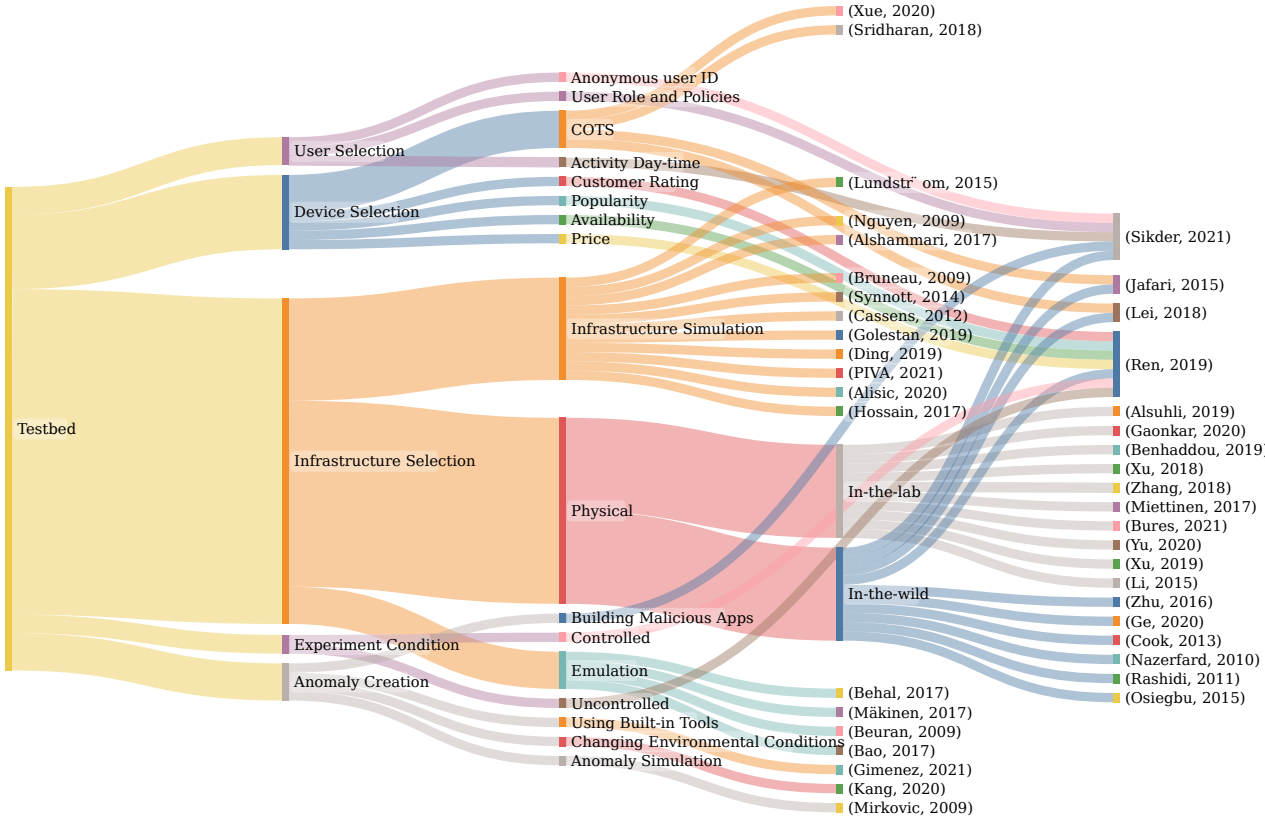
(Xue, 2020)
(Sridharan, 2018)
Anonymous user ID
User Role and Policies
COTS
User Selection
Activity Day-time
Customer Rating
Device Selection
Popularity
Availability
Price
(Lundstr¨ om, 2015)
(Nguyen, 2009)
(Alshammari, 2017)
(Sikder, 2021)
(Jafari, 2015)
(Lei, 2018)
(Bruneau, 2009)
(Synnott, 2014)
(Cassens, 2012)
Infrastructure Simulation
(Golestan, 2019)
(Ding, 2019)
(PIVA, 2021)
(Alisic, 2020)
(Hossain, 2017)
(Ren, 2019)
Testbed
Infrastructure Selection
(Alsuhli, 2019)
(Gaonkar, 2020)
(Benhaddou, 2019)
(Xu, 2018)
(Zhang, 2018)
In-the-lab
(Miettinen, 2017)
Physical
(Bures, 2021)
(Yu, 2020)
(Xu, 2019)
(Li, 2015)
In-the-wild
(Zhu, 2016)
Building Malicious Apps
(Ge, 2020)
Experiment Condition
Controlled
(Cook, 2013)
(Nazerfard, 2010)
Emulation
(Rashidi, 2011)
Anomaly Creation
(Osiegbu, 2015)
Uncontrolled
(Behal, 2017)
Using Built-in Tools
(Mäkinen, 2017)
Changing Environmental Conditions
(Beuran, 2009)
(Bao, 2017)
Anomaly Simulation
(Gimenez, 2021)
(Kang, 2020)
(Mirkovic, 2009)